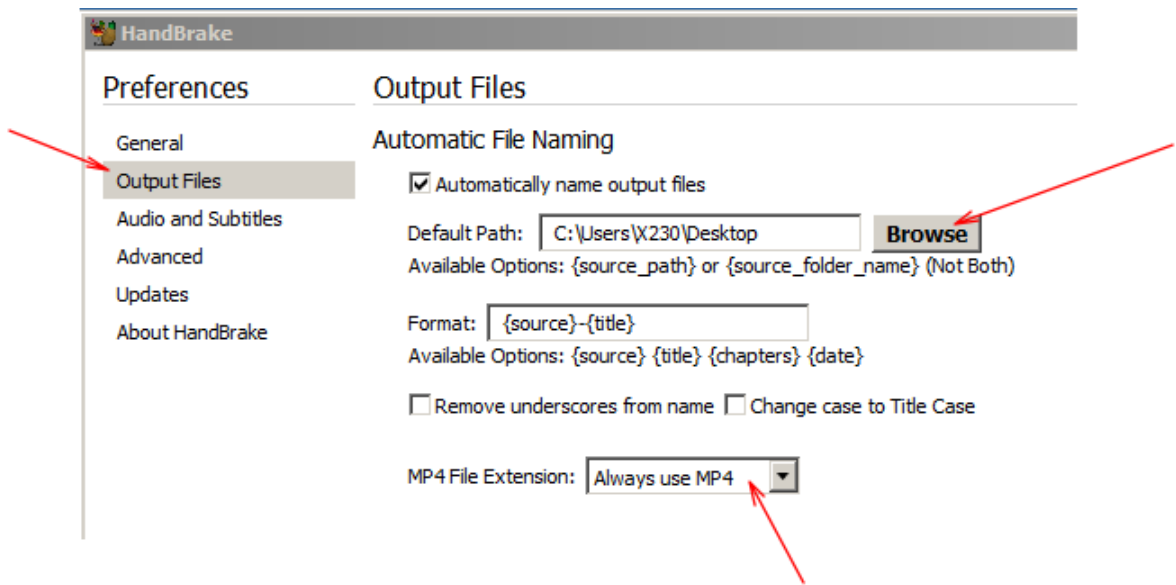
HandBrake

Preferences

General
Output Files
Audio and Subtitles
Advanced
Updates
About HandBrake

Output Files

Automatic File Naming

Automatically name output files

Default Path: C:\Users\X230\Desktop Browse
Available Options: {source_path} or {source_folder_name} (Not Both)

Format: {source}-{title}
Available Options: {source} {title} {chapters} {date}

Remove underscores from name Change case to Title Case

MP4 File Extension: Always use MP4